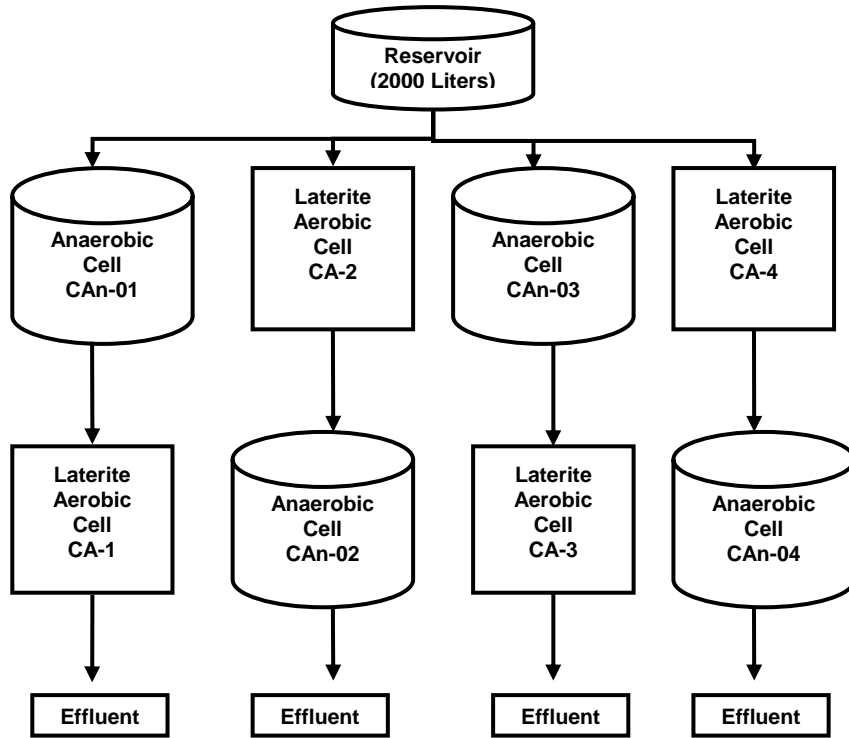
Reservoir
(2000 Liters)

Anaerobic
Cell
CAn-01

Laterite
Aerobic
Cell
CA-2

Anaerobic
Cell
CAn-03

Laterite
Aerobic
Cell
CA-4

Laterite
Aerobic
Cell
CA-1

Anaerobic
Cell
CAn-02

Laterite
Aerobic
Cell
CA-3

Anaerobic
Cell
CAn-04

Effluent

Effluent

Effluent

Effluent